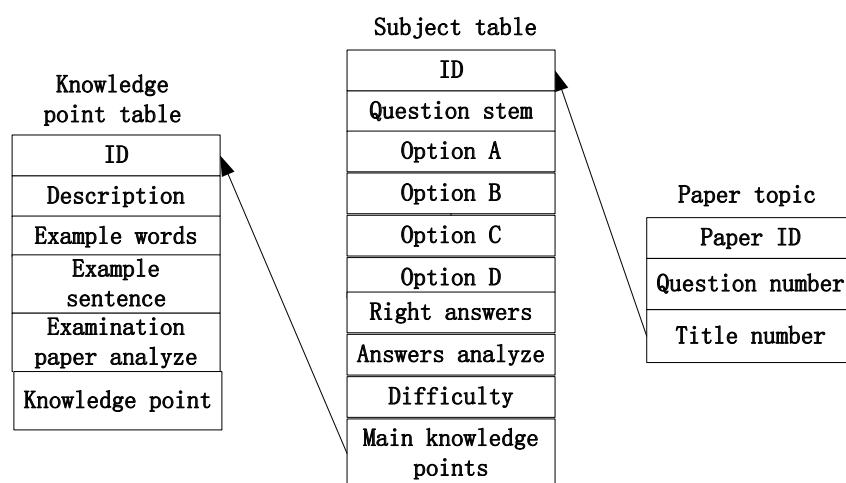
Knowledge point table

ID

Description

Example words

Example sentence

Examination paper analyze

Knowledge point

Subject table

ID

Question stem

Option A

Option B

Option C

Option D

Right answers

Answers analyze

Difficulty

Main knowledge points

Paper topic

Paper ID

Question number

Title number